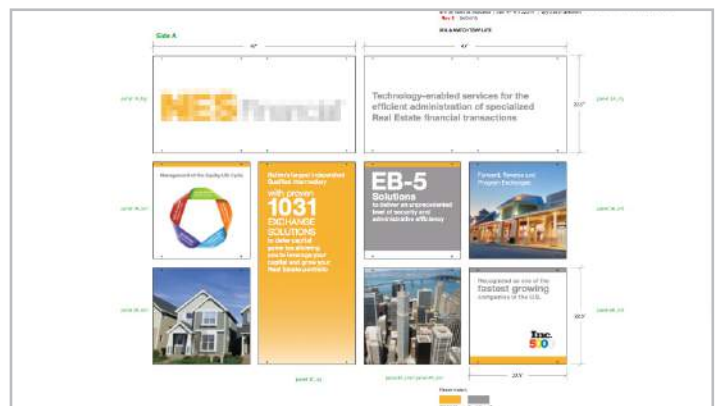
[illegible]

Rev 1 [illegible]

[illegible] TEMPLATE

Side A

4'

4'

panel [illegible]

Technology-enabled services for the efficient administration of specialized Real Estate financial transactions

panel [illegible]

Management of the Equity Life Cycle

Nation's largest independent Qualified Intermediary with proven 1031 EXCHANGE SOLUTIONS to defer capital gains tax allowing you to leverage your capital and grow your Real Estate portfolio

EB-5 Solutions to deliver an unprecedented level of security and administrative efficiency

Forward, Reverse and Program Exchanges

panel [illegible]

panel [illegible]

Recognized as one of the fastest growing companies in the U.S.

Inc. 500

panel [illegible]

panel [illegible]

panel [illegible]

panel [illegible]

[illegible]